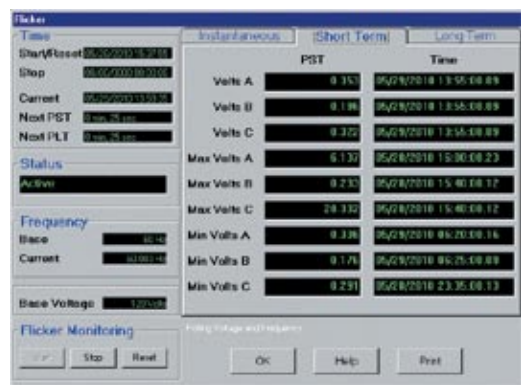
Flicker

Time
Start/Reset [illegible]
Stop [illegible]
Current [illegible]
Next PST 0 min 25 sec
Next PLT 0 min 25 sec

Status
Active

Frequency
Base 60 Hz
Current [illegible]

Base Voltage 120 Volts

Flicker Monitoring
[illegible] Stop Reset

Instantaneous | Short Term | Long Term

| | PST | Time |
|---|---|---|
| Volts A | 0.353 | 05/29/2010 13:55:00.09 |
| Volts B | 0.196 | 05/29/2010 13:55:00.09 |
| Volts C | 0.322 | 05/29/2010 13:55:00.09 |
| Max Volts A | 6.137 | 05/28/2010 15:00:00.23 |
| Max Volts B | 0.233 | 05/28/2010 15:40:00.12 |
| Max Volts C | 20.332 | 05/28/2010 15:40:00.12 |
| Min Volts A | 0.336 | 05/29/2010 06:20:00.16 |
| Min Volts B | 0.175 | 05/29/2010 06:25:00.09 |
| Min Volts C | 0.291 | 05/28/2010 23:35:00.13 |

Polling Voltage and Frequency

OK Help Print